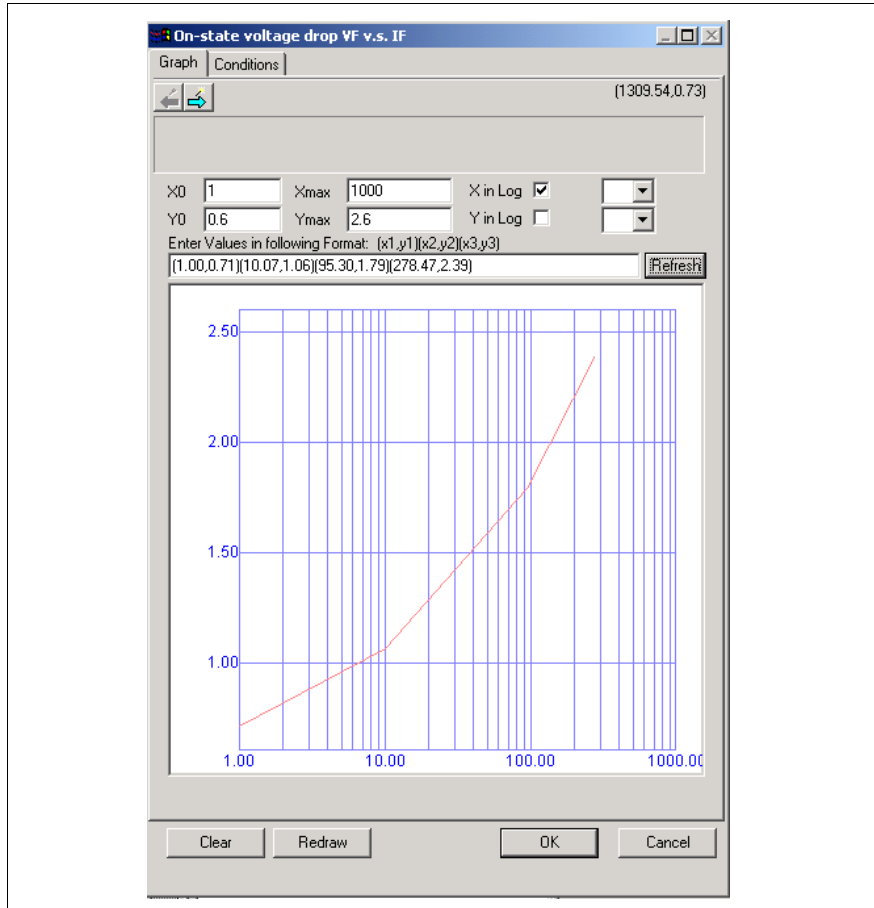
On-state voltage drop VF v.s. IF

Graph | Conditions

(1309.54,0.73)

X0 1 Xmax 1000 X in Log ☑
Y0 0.6 Ymax 2.6 Y in Log ☐

Enter Values in following Format: (x1,y1)(x2,y2)(x3,y3)

(1.00,0.71)(10.07,1.06)(95.30,1.79)(278.47,2.39)

Refresh

2.50
2.00
1.50
1.00

1.00 10.00 100.00 1000.00

Clear Redraw OK Cancel